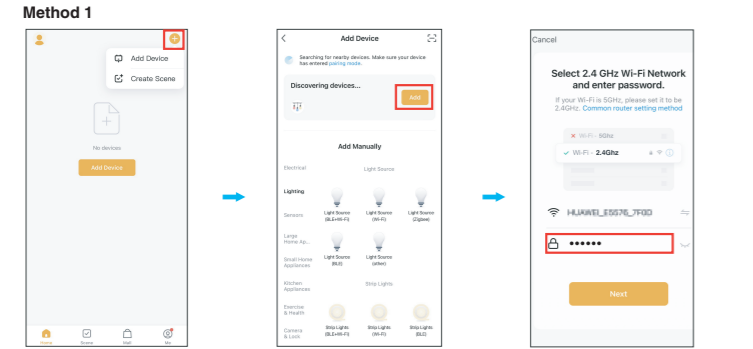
Method 1

Add Device
Create Scene
No devices
Add Device
Home
Scene
Mall
Me

Add Device
Searching for nearby devices. Make sure your device has entered pairing mode.
Discovering devices...
Add
Add Manually
Electrical
Light Source
Lighting
Sensors
Light Source (BLE+Wi-Fi)
Light Source (Wi-Fi)
Light Source (Zigbee)
Large Home Ap...
Small Home Appliances
Light Source (BLE)
Light Source (other)
Kitchen Appliances
Strip Lights
Exercise & Health
Camera & Lock
Strip Lights (BLE+Wi-Fi)
Strip Lights (Wi-Fi)
Strip Lights (BLE)

Cancel
Select 2.4 GHz Wi-Fi Network and enter password.
If your Wi-Fi is 5GHz, please set it to be 2.4GHz. Common router setting method
Wi-Fi - 5Ghz
Wi-Fi - 2.4Ghz
HUAWEI_E5576_7F0D
••••••
Next